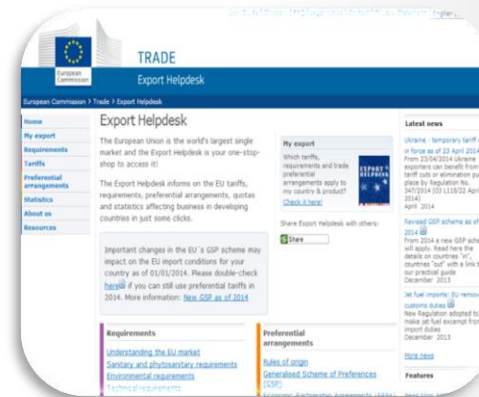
European Commission

TRADE

Export Helpdesk

European Commission > Trade > Export Helpdesk

Home
My export
Requirements
Tariffs
Preferential arrangements
Statistics
About us
Resources

Export Helpdesk

The European Union is the world's largest single market and the Export Helpdesk is your one-stop-shop to access it!

The Export Helpdesk informs on the EU tariffs, requirements, preferential arrangements, quotas and statistics affecting business in developing countries in just some clicks.

My export

Which tariffs, requirements and trade preferential arrangements apply to my country & product?
Check it here!

EXPORT HELPDESK

Share Export Helpdesk with others:

Share

Important changes in the EU´s GSP scheme may impact on the EU import conditions for your country as of 01/01/2014. Please double-check here if you can still use preferential tariffs in 2014. More information: New GSP as of 2014

Latest news

Ukraine - temporary tariff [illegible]
in force as of 23 April 2014
From 23/04/2014 Ukraine exporters can benefit from tariff cuts or elimination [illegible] place by Regulation No. 347/2014 (OJ L118/22 April 2014)
April 2014

Revised GSP scheme as of 2014
From 2014 a new GSP scheme will apply. Read here the details on countries "in", countries "out" with a link to our practical guide
December 2013

Jet fuel imports: EU remov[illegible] customs duties
New Regulation adopted to make jet fuel exempt from import duties
December 2013

More news

Features

Requirements

Understanding the EU market
Sanitary and phytosanitary requirements
Environmental requirements
Technical requirements

Preferential arrangements

Rules of origin
Generalised Scheme of Preferences (GSP)
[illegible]